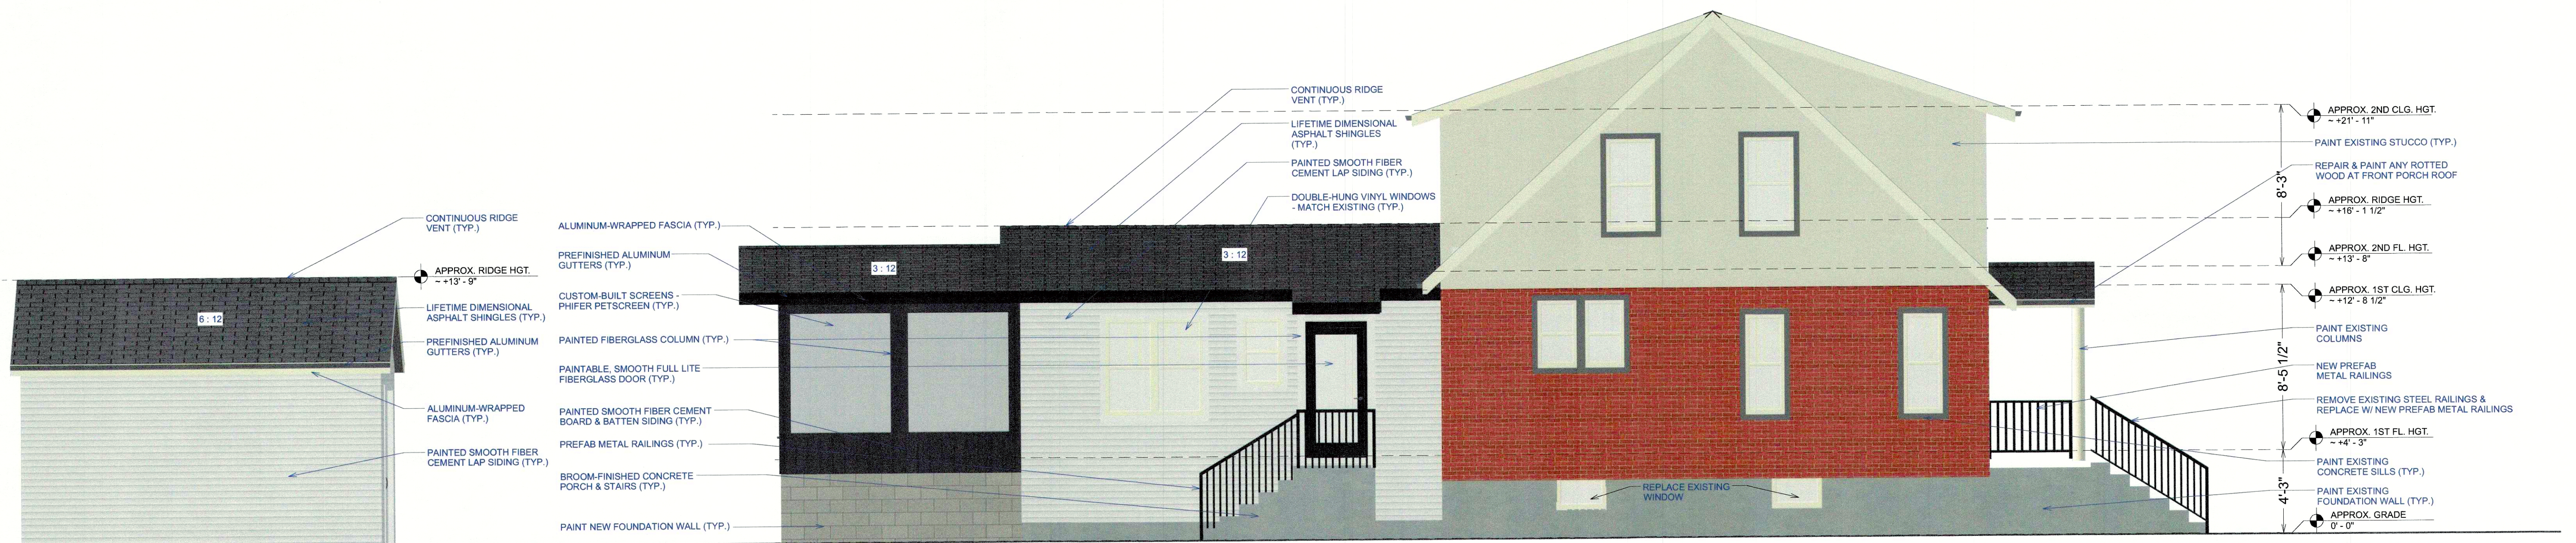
CONTINUOUS RIDGE VENT (TYP.)

APPROX. RIDGE HGT. ~ +13' - 9"

6 : 12

LIFETIME DIMENSIONAL ASPHALT SHINGLES (TYP.)

PREFINISHED ALUMINUM GUTTERS (TYP.)

ALUMINUM-WRAPPED FASCIA (TYP.)

PAINTED SMOOTH FIBER CEMENT LAP SIDING (TYP.)

ALUMINUM-WRAPPED FASCIA (TYP.)

PREFINISHED ALUMINUM GUTTERS (TYP.)

CUSTOM-BUILT SCREENS - PHIFER PETSCREEN (TYP.)

PAINTED FIBERGLASS COLUMN (TYP.)

PAINTABLE, SMOOTH FULL LITE FIBERGLASS DOOR (TYP.)

PAINTED SMOOTH FIBER CEMENT BOARD & BATTEN SIDING (TYP.)

PREFAB METAL RAILINGS (TYP.)

BROOM-FINISHED CONCRETE PORCH & STAIRS (TYP.)

PAINT NEW FOUNDATION WALL (TYP.)

3 : 12

3 : 12

CONTINUOUS RIDGE VENT (TYP.)

LIFETIME DIMENSIONAL ASPHALT SHINGLES (TYP.)

PAINTED SMOOTH FIBER CEMENT LAP SIDING (TYP.)

DOUBLE-HUNG VINYL WINDOWS - MATCH EXISTING (TYP.)

REPLACE EXISTING WINDOW

APPROX. 2ND CLG. HGT. ~ +21' - 11"

PAINT EXISTING STUCCO (TYP.)

REPAIR & PAINT ANY ROTTED WOOD AT FRONT PORCH ROOF

8' - 3"

APPROX. RIDGE HGT. ~ +16' - 1 1/2"

APPROX. 2ND FL. HGT. ~ +13' - 8"

APPROX. 1ST CLG. HGT. ~ +12' - 8 1/2"

PAINT EXISTING COLUMNS

8' - 5 1/2"

NEW PREFAB METAL RAILINGS

REMOVE EXISTING STEEL RAILINGS & REPLACE W/ NEW PREFAB METAL RAILINGS

APPROX. 1ST FL. HGT. ~ +4' - 3"

PAINT EXISTING CONCRETE SILLS (TYP.)

4' - 3"

PAINT EXISTING FOUNDATION WALL (TYP.)

APPROX. GRADE 0' - 0"